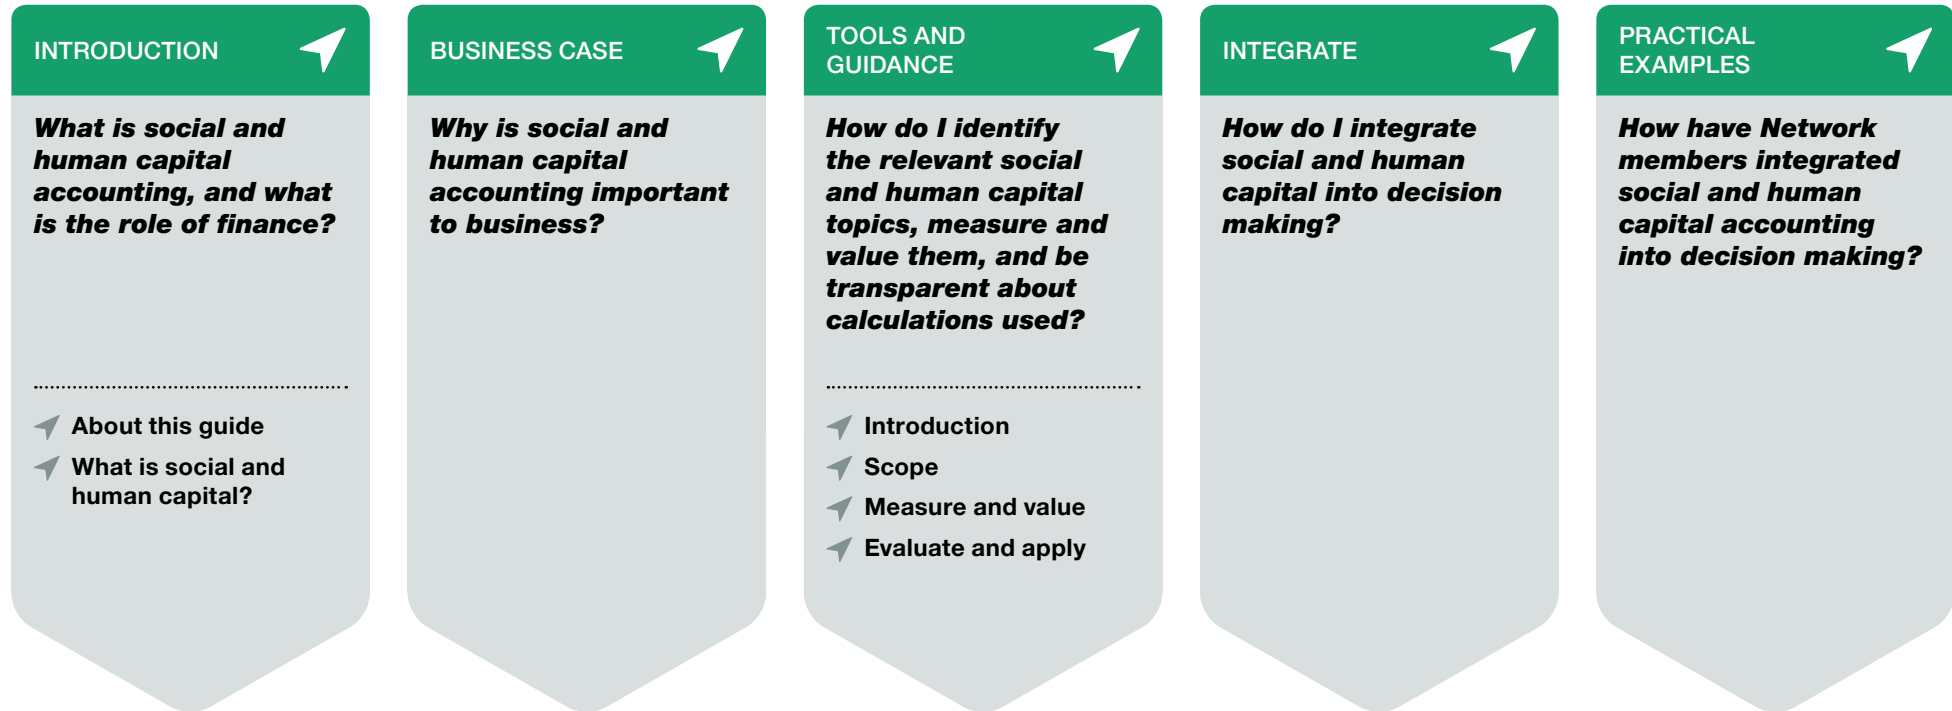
INTRODUCTION

What is social and human capital accounting, and what is the role of finance?

About this guide

What is social and human capital?

BUSINESS CASE

Why is social and human capital accounting important to business?

TOOLS AND GUIDANCE

How do I identify the relevant social and human capital topics, measure and value them, and be transparent about calculations used?

Introduction

Scope

Measure and value

Evaluate and apply

INTEGRATE

How do I integrate social and human capital into decision making?

PRACTICAL EXAMPLES

How have Network members integrated social and human capital accounting into decision making?